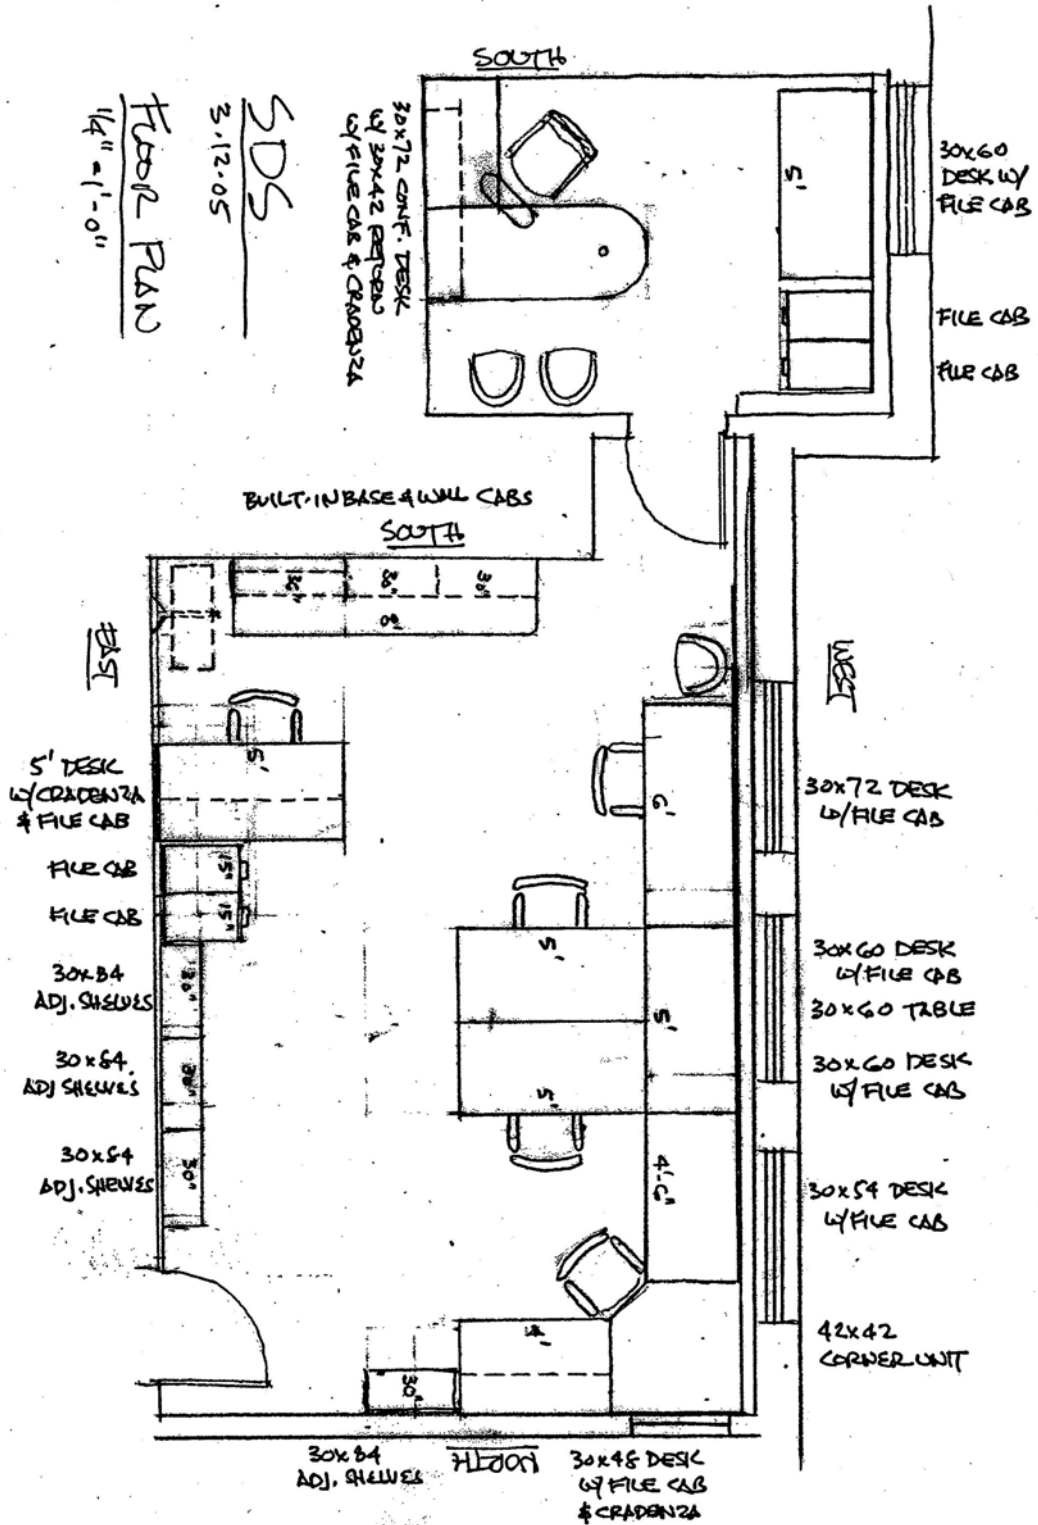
SDS
3.12.05
FLOOR PLAN
1/4" = 1'-0"

SOUTH

30x72 CONF. DESK W/ 30x42 RETURN W/ FILE CAB & CRADENZA

5'

30x60 DESK W/ FILE CAB

FILE CAB

FILE CAB

BUILT-IN BASE & WALL CABS
SOUTH

8' 8' 30" 90

EAST

5' DESK W/ CRADENZA & FILE CAB

5'

FILE CAB

FILE CAB

15" 15"

30x84 ADJ. SHELVES

30x54 ADJ SHELVES

30x54 ADJ. SHELVES

30" 30" 30"

WEST

6'

30x72 DESK W/ FILE CAB

5' 5' 5'

30x60 DESK W/ FILE CAB

30x60 TABLE

30x60 DESK W/ FILE CAB

4'-0"

30x54 DESK W/ FILE CAB

42x42 CORNER UNIT

4'

30"

30x84 ADJ. SHELVES

NORTH

30x48 DESK W/ FILE CAB & CRADENZA